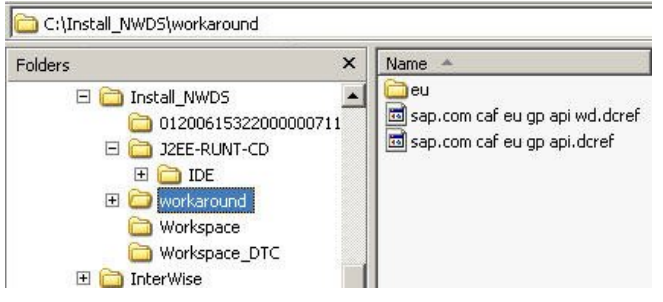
C:\Install_NWDS\workaround

Folders ×

Install_NWDS
01200615322000000711
J2EE-RUNT-CD
IDE
workaround
Workspace
Workspace_DTC
InterWise

Name

eu
sap.com caf eu gp api wd.dcref
sap.com caf eu gp api.dcref